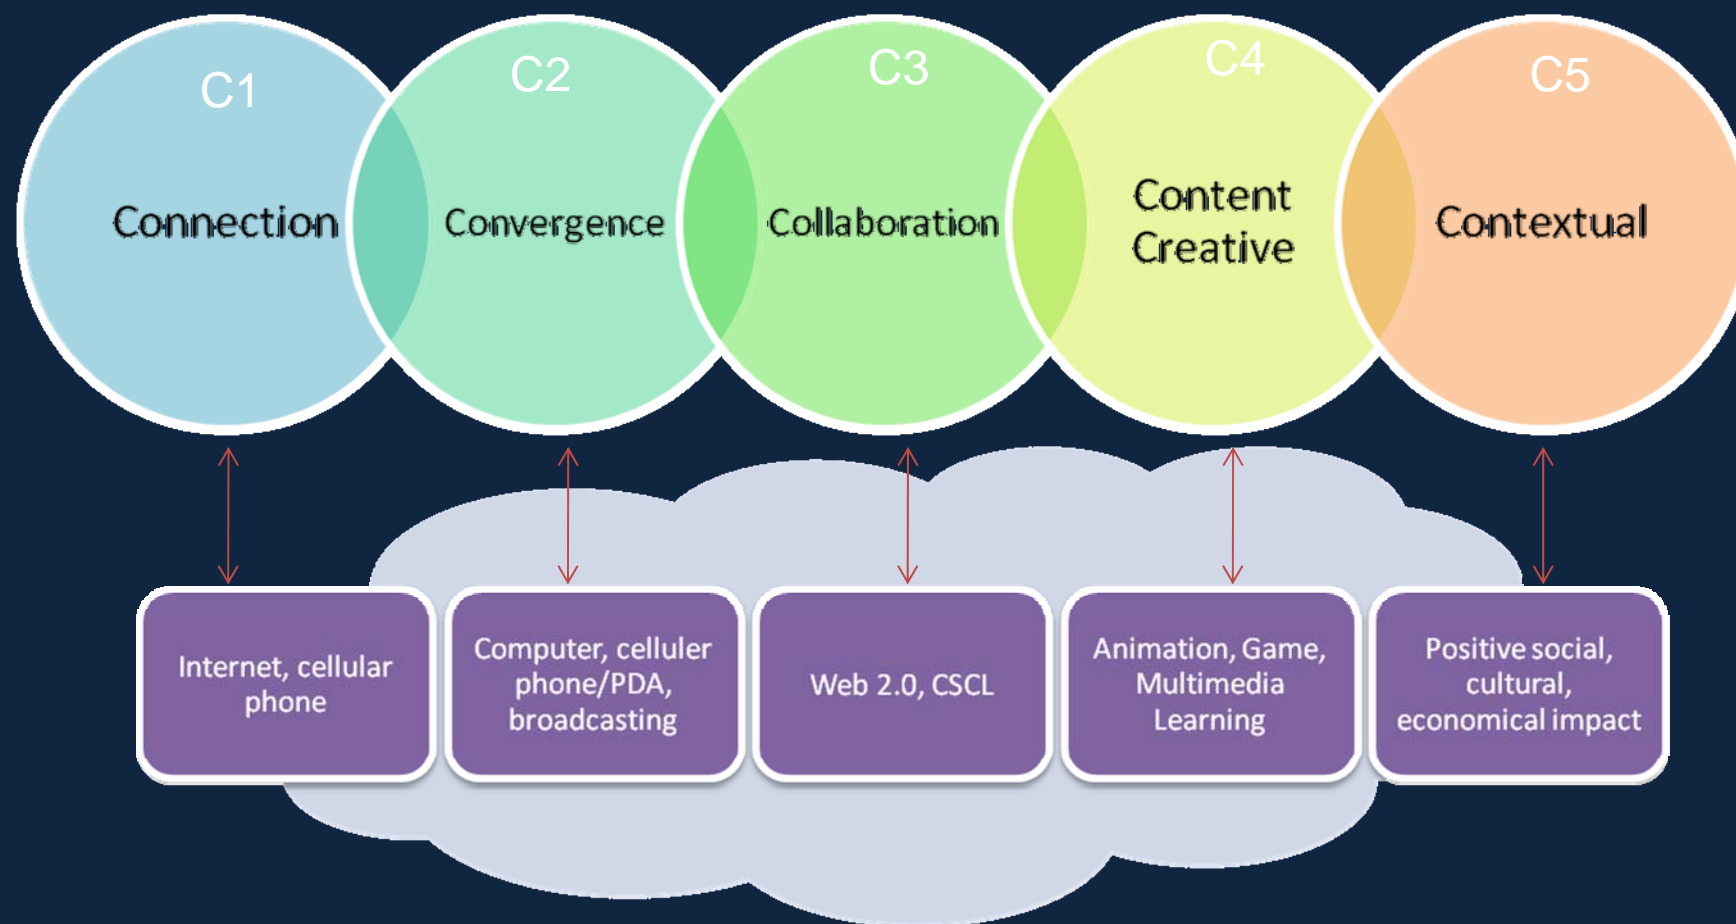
C1
Connection

C2
Convergence

C3
Collaboration

C4
Content Creative

C5
Contextual

Internet, cellular phone

Computer, celluler phone/PDA, broadcasting

Web 2.0, CSCL

Animation, Game, Multimedia Learning

Positive social, cultural, economical impact